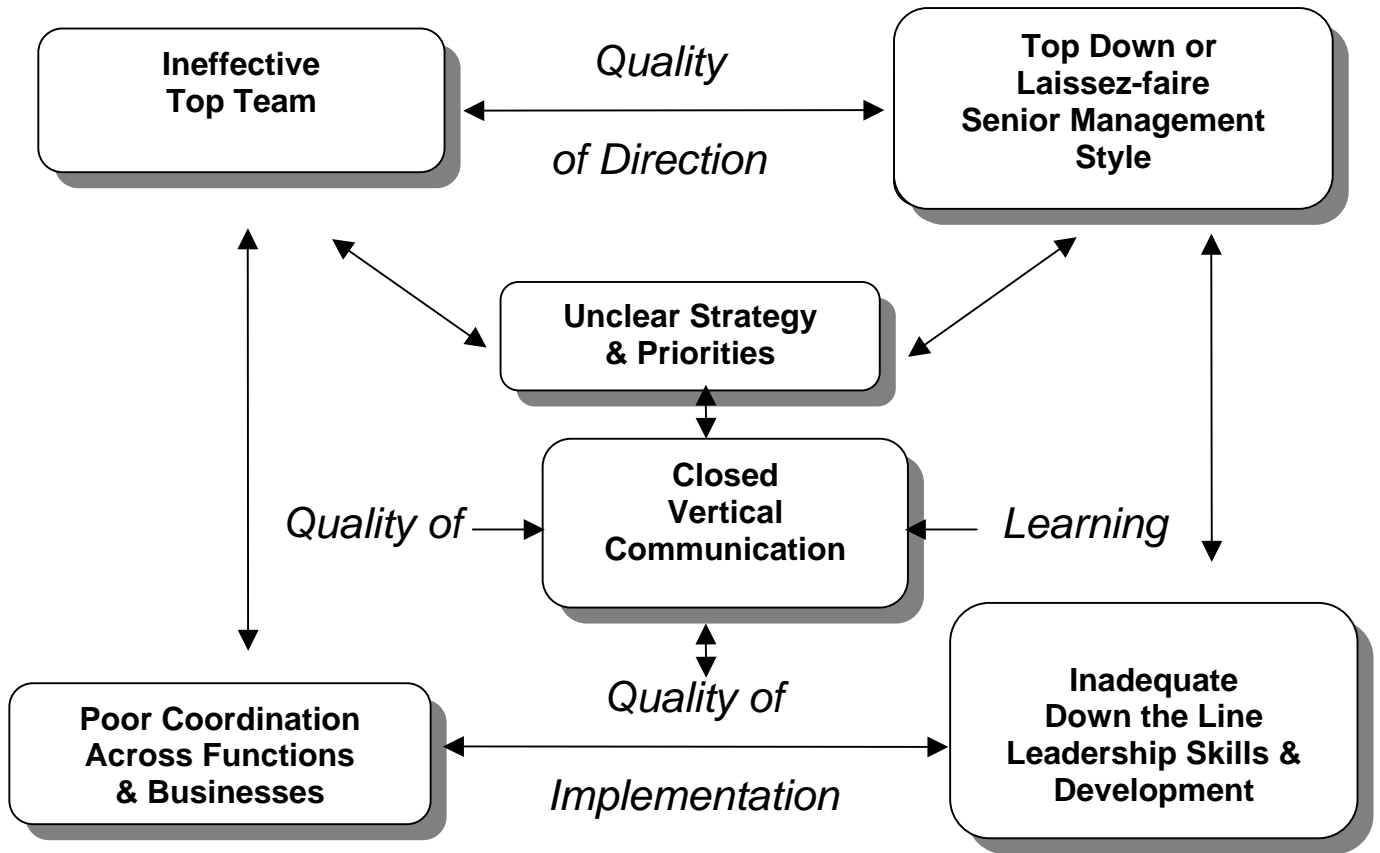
Ineffective Top Team

Quality

of Direction

Top Down or Laissez-faire Senior Management Style

Unclear Strategy & Priorities

Quality of

Closed Vertical Communication

Learning

Quality of

Implementation

Poor Coordination Across Functions & Businesses

Inadequate Down the Line Leadership Skills & Development